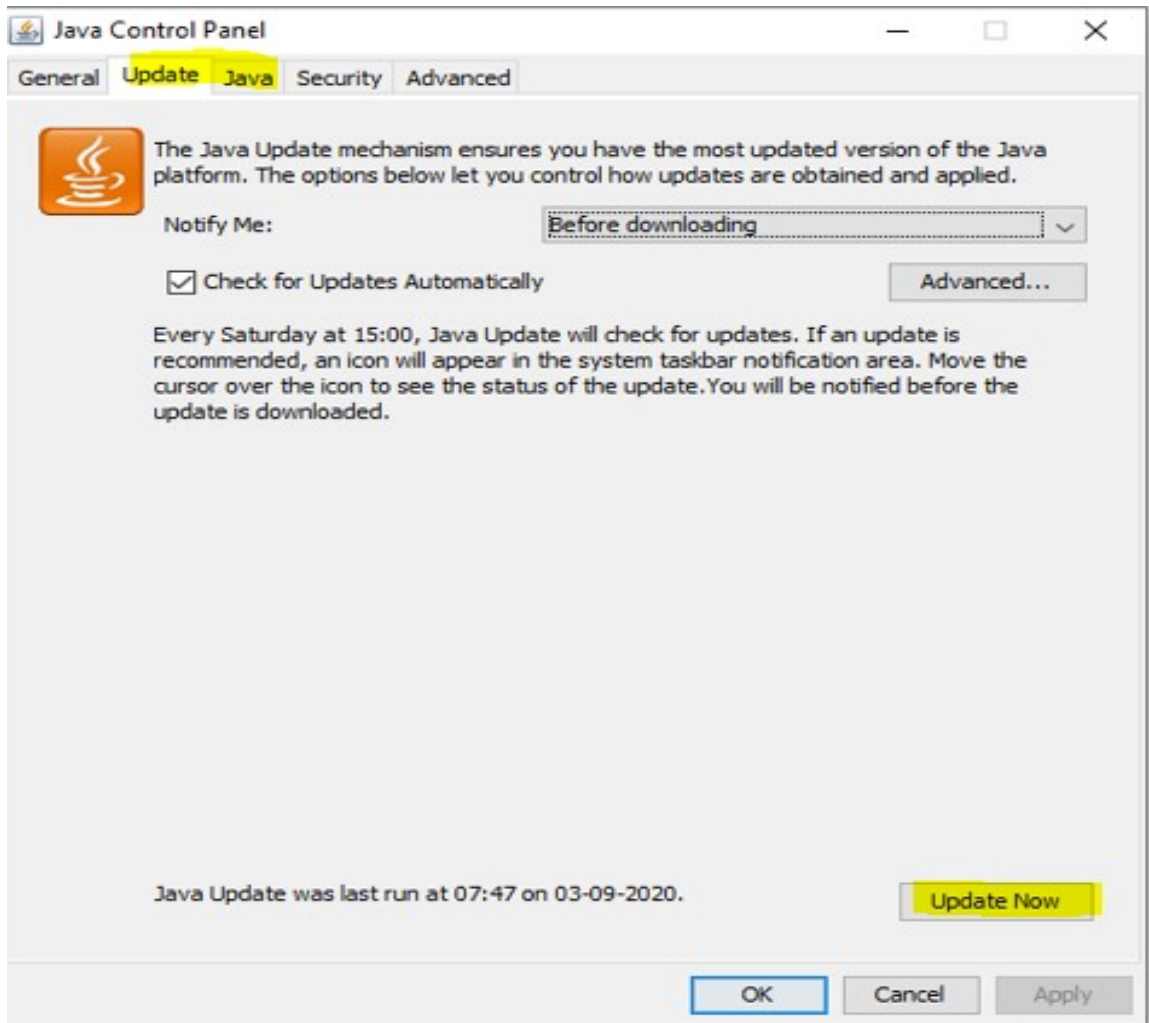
Java Control Panel

General Update Java Security Advanced

The Java Update mechanism ensures you have the most updated version of the Java platform. The options below let you control how updates are obtained and applied.

Notify Me: Before downloading

Check for Updates Automatically

Advanced...

Every Saturday at 15:00, Java Update will check for updates. If an update is recommended, an icon will appear in the system taskbar notification area. Move the cursor over the icon to see the status of the update.You will be notified before the update is downloaded.

Java Update was last run at 07:47 on 03-09-2020.

Update Now

OK Cancel Apply